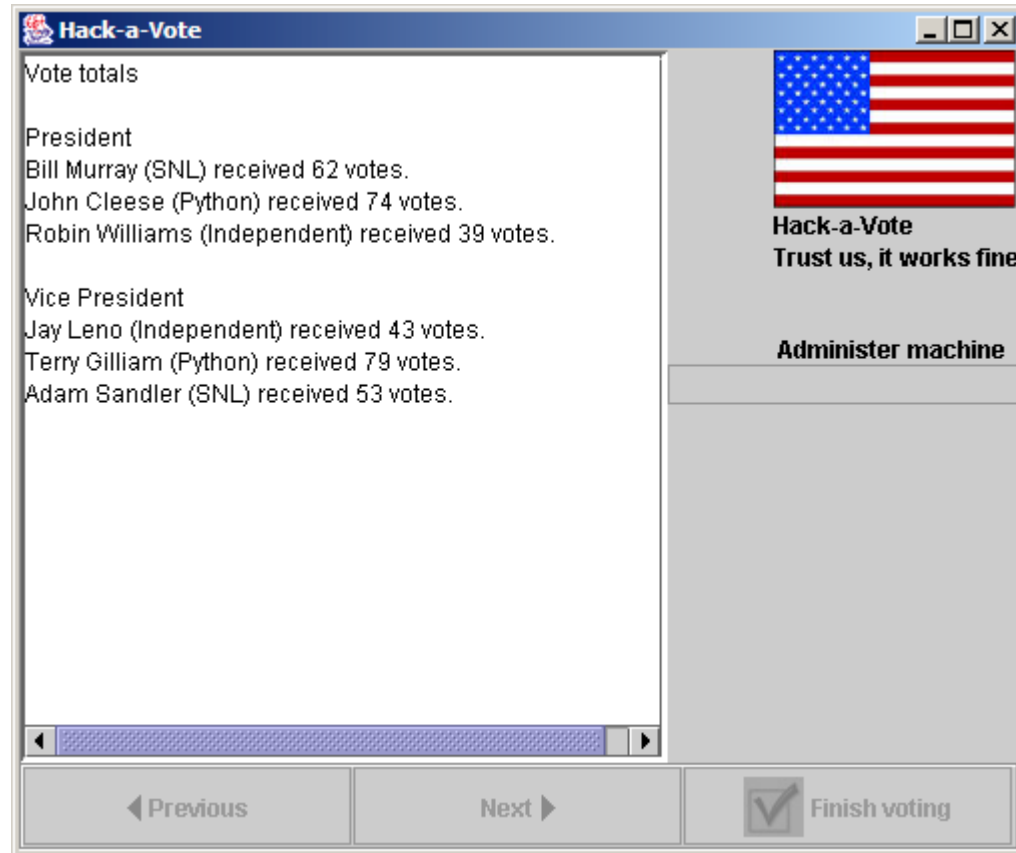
Hack-a-Vote

Vote totals

President
Bill Murray (SNL) received 62 votes.
John Cleese (Python) received 74 votes.
Robin Williams (Independent) received 39 votes.

Vice President
Jay Leno (Independent) received 43 votes.
Terry Gilliam (Python) received 79 votes.
Adam Sandler (SNL) received 53 votes.

Hack-a-Vote
Trust us, it works fine

Administer machine

Previous
Next
Finish voting